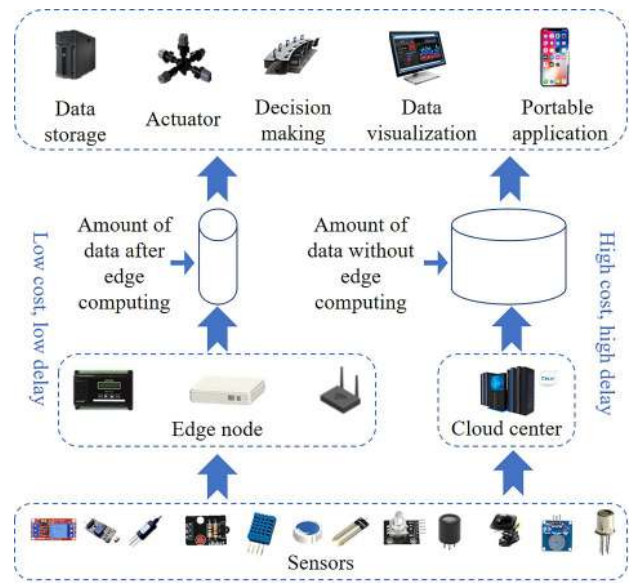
Data storage

Actuator

Decision making

Data visualization

Portable application

Amount of data after edge computing

Amount of data without edge computing

Low cost, low delay

High cost, high delay

Edge node

Cloud center

Sensors